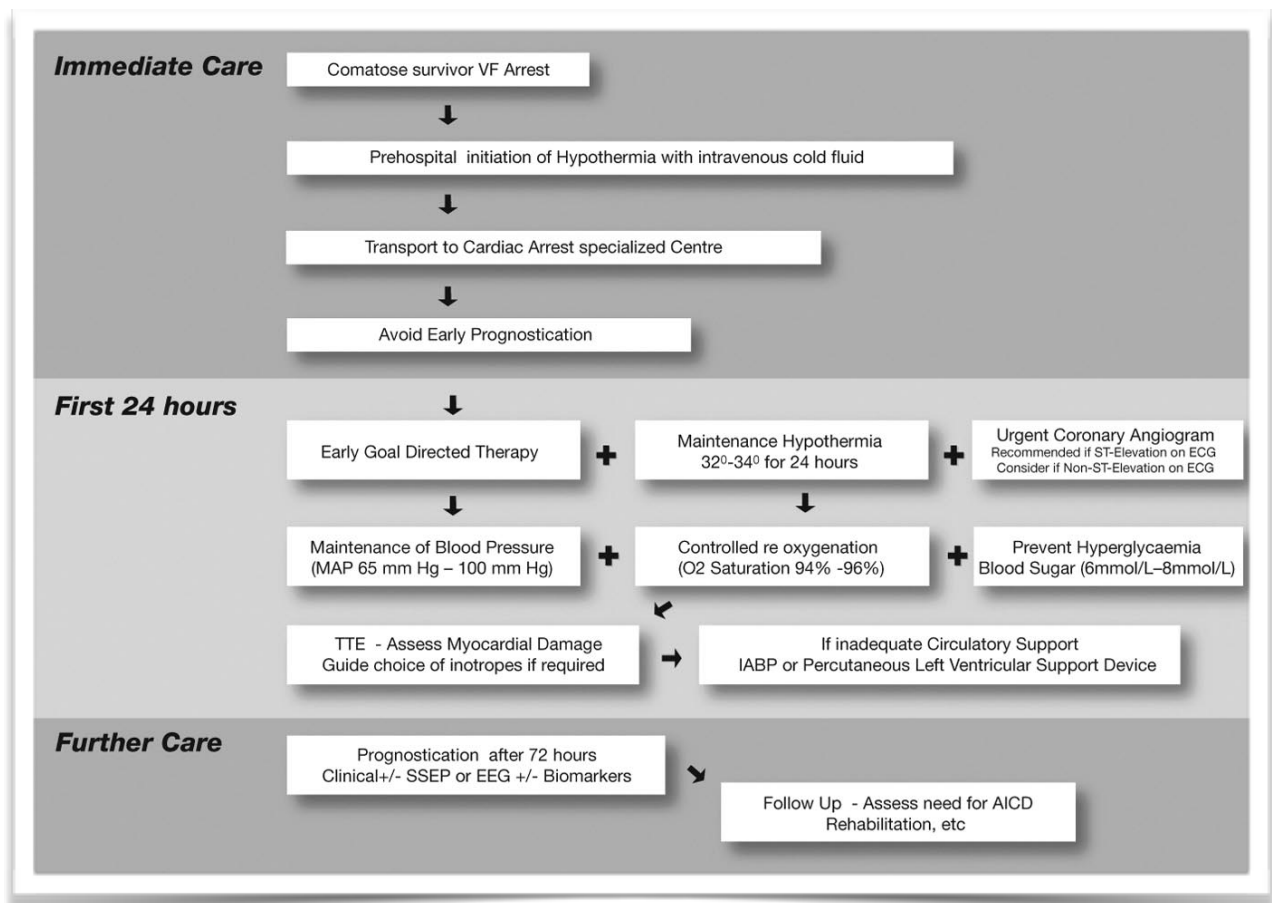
Immediate Care

Comatose survivor VF Arrest

Prehospital initiation of Hypothermia with intravenous cold fluid

Transport to Cardiac Arrest specialized Centre

Avoid Early Prognostication

First 24 hours

Early Goal Directed Therapy

Maintenance Hypothermia $32^0$-$34^0$ for 24 hours

Urgent Coronary Angiogram
Recommended if ST-Elevation on ECG
Consider if Non-ST-Elevation on ECG

Maintenance of Blood Pressure (MAP 65 mm Hg – 100 mm Hg)

Controlled re oxygenation (O2 Saturation 94% -96%)

Prevent Hyperglycaemia Blood Sugar (6mmol/L–8mmol/L)

TTE - Assess Myocardial Damage
Guide choice of inotropes if required

If inadequate Circulatory Support
IABP or Percutaneous Left Ventricular Support Device

Further Care

Prognostication after 72 hours
Clinical+/- SSEP or EEG +/- Biomarkers

Follow Up - Assess need for AICD
Rehabilitation, etc